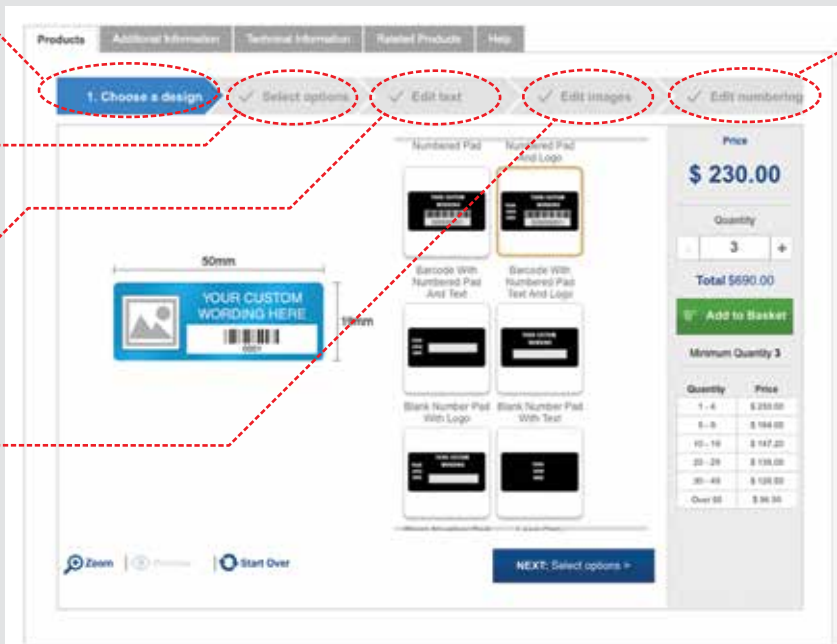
Products | Additional Information | Technical Information | Related Products | Help

1. Choose a design | Select options | Edit text | Edit images | Edit numbering

50mm

YOUR CUSTOM WORDING HERE

19mm

Numbered Pad

Numbered Pad And Logo

Barcode With Numbered Pad And Text

Barcode With Numbered Pad Text And Logo

Blank Number Pad With Logo

Blank Number Pad With Text

Price

$ 230.00

Quantity

- 3 +

Total $690.00

Add to Basket

Minimum Quantity 3

| Quantity | Price |
|---|---|
| 1 - 4 | $ 230.00 |
| 5 - 9 | $ 184.00 |
| 10 - 19 | $ 147.20 |
| 20 - 29 | $ 135.00 |
| 30 - 49 | $ 120.00 |
| Over 50 | $ 96.00 |

Zoom | Preview | Start Over

NEXT: Select options >